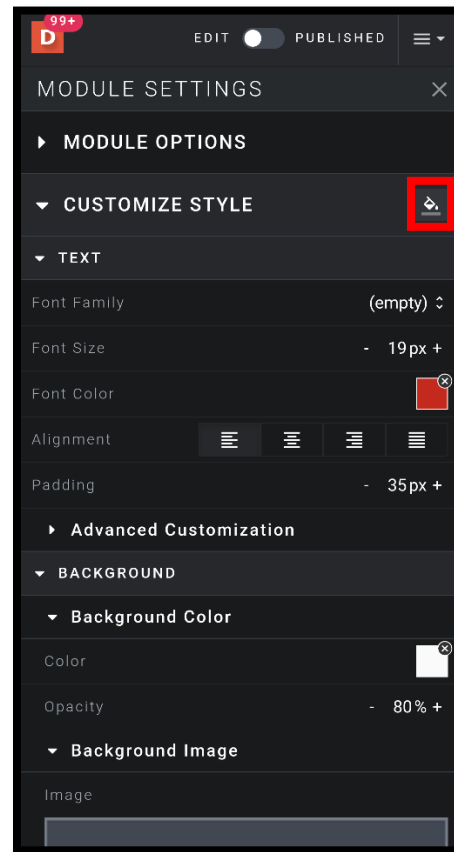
D 99+

EDIT PUBLISHED

MODULE SETTINGS

MODULE OPTIONS

CUSTOMIZE STYLE

TEXT

Font Family (empty)

Font Size - 19 px +

Font Color

Alignment

Padding - 35 px +

Advanced Customization

BACKGROUND

Background Color

Color

Opacity - 80 % +

Background Image

Image